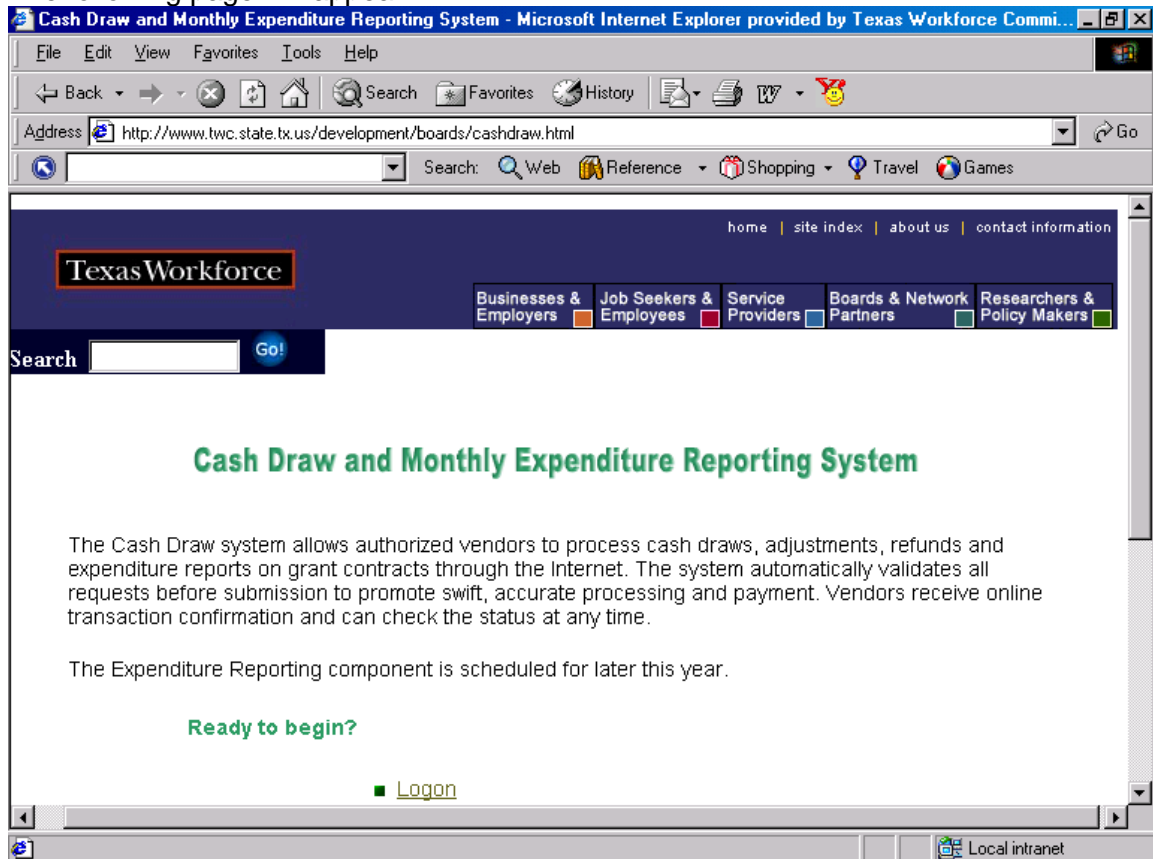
Cash Draw and Monthly Expenditure Reporting System - Microsoft Internet Explorer provided by Texas Workforce Commi...

File Edit View Favorites Tools Help

Back Search Favorites History

Address http://www.twc.state.tx.us/development/boards/cashdraw.html Go

Search: Web Reference Shopping Travel Games

home | site index | about us | contact information

TexasWorkforce

Businesses & Employers | Job Seekers & Employees | Service Providers | Boards & Network Partners | Researchers & Policy Makers

Search Go!

Cash Draw and Monthly Expenditure Reporting System

The Cash Draw system allows authorized vendors to process cash draws, adjustments, refunds and expenditure reports on grant contracts through the Internet. The system automatically validates all requests before submission to promote swift, accurate processing and payment. Vendors receive online transaction confirmation and can check the status at any time.

The Expenditure Reporting component is scheduled for later this year.

Ready to begin?

Logon

Local intranet